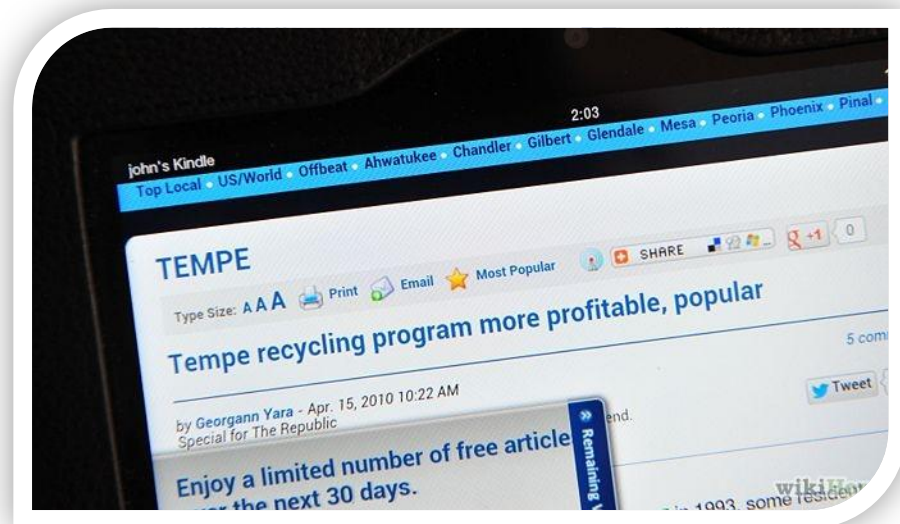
john's Kindle

2:03

Top Local • US/World • Offbeat • Ahwatukee • Chandler • Gilbert • Glendale • Mesa • Peoria • Phoenix • Pinal •

TEMPE

Type Size: A A A Print Email Most Popular

SHARE +1 0

Tempe recycling program more profitable, popular

5 com

by Georgann Yara - Apr. 15, 2010 10:22 AM
Special for The Republic

Tweet

end.

Enjoy a limited number of free article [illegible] the next 30 days.

Remaining

in 1993, some resider

wikiHow